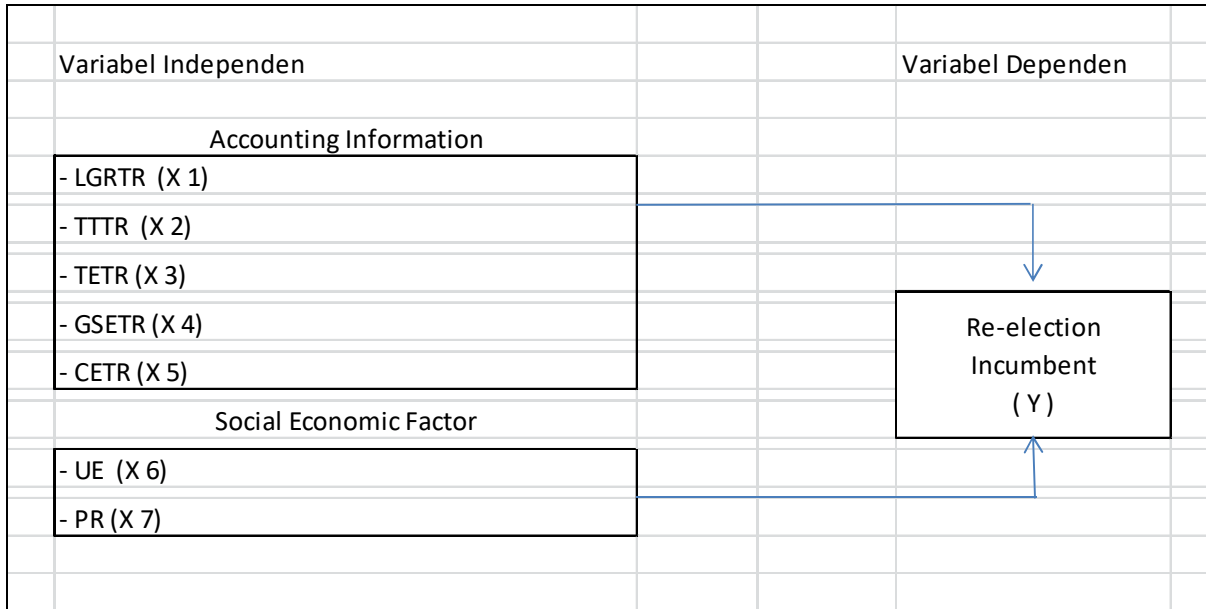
Variabel Independen

Variabel Dependen

Accounting Information

- LGRTR (X 1)
- TTTR (X 2)
- TETR (X 3)
- GSETR (X 4)
- CETR (X 5)

Social Economic Factor

- UE (X 6)
- PR (X 7)

Re-election Incumbent ( Y )